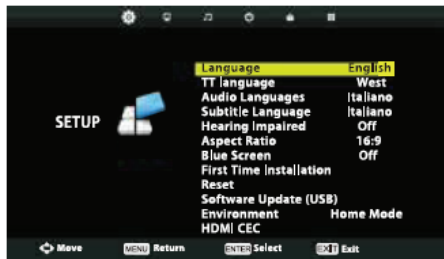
SETUP

| | |
|---|---|
| Language | English |
| TT language | West |
| Audio Languages | Italiano |
| Subtitle Language | Italiano |
| Hearing Impaired | Off |
| Aspect Ratio | 16:9 |
| Blue Screen | Off |
| First Time Installation | |
| Reset | |
| Software Update (USB) | |
| Environment | Home Mode |
| HDMI CEC | |

Move MENU Return ENTER Select EXIT Exit